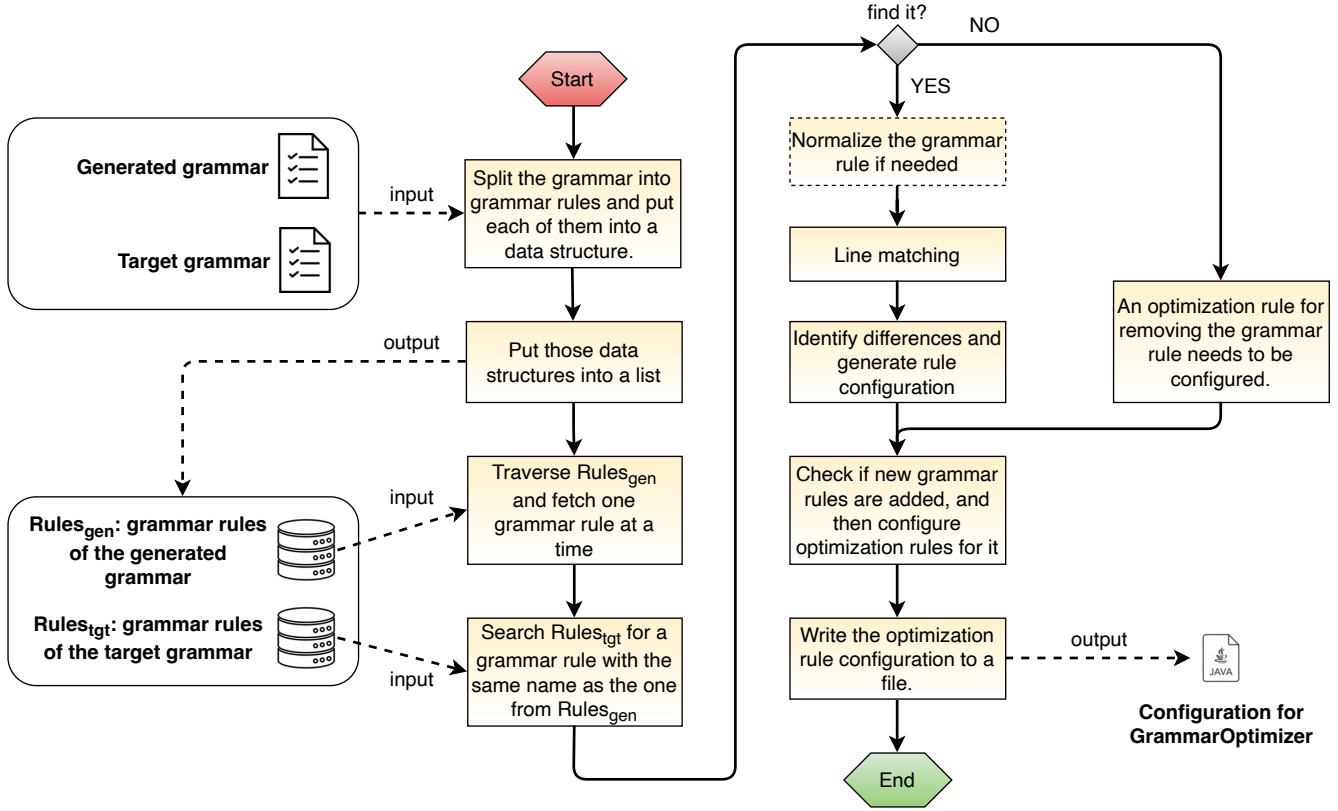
Generated grammar

Target grammar

input

Start

Split the grammar into grammar rules and put each of them into a data structure.

output

Put those data structures into a list

$\textbf{Rules}_{\textbf{gen}}$: grammar rules of the generated grammar

$\textbf{Rules}_{\textbf{tgt}}$: grammar rules of the target grammar

input

Traverse $\text{Rules}_{\text{gen}}$ and fetch one grammar rule at a time

input

Search $\text{Rules}_{\text{tgt}}$ for a grammar rule with the same name as the one from $\text{Rules}_{\text{gen}}$

find it?

NO

YES

Normalize the grammar rule if needed

Line matching

Identify differences and generate rule configuration

An optimization rule for removing the grammar rule needs to be configured.

Check if new grammar rules are added, and then configure optimization rules for it

Write the optimization rule configuration to a file.

output

JAVA

Configuration for GrammarOptimizer

End